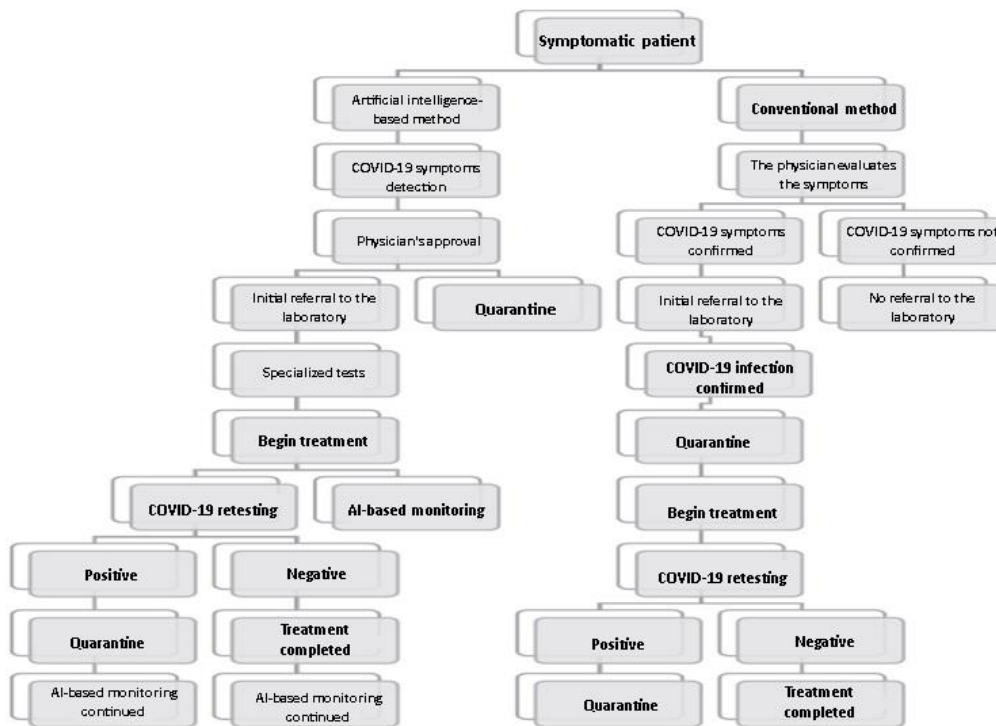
Symptomatic patient

Artificial intelligence-based method

COVID-19 symptoms detection

Physician's approval

Initial referral to the laboratory

Quarantine

Specialized tests

Begin treatment

COVID-19 retesting

AI-based monitoring

Positive

Negative

Quarantine

Treatment completed

AI-based monitoring continued

AI-based monitoring continued

Conventional method

The physician evaluates the symptoms

COVID-19 symptoms confirmed

COVID-19 symptoms not confirmed

Initial referral to the laboratory

No referral to the laboratory

COVID-19 infection confirmed

Quarantine

Begin treatment

COVID-19 retesting

Positive

Negative

Quarantine

Treatment completed